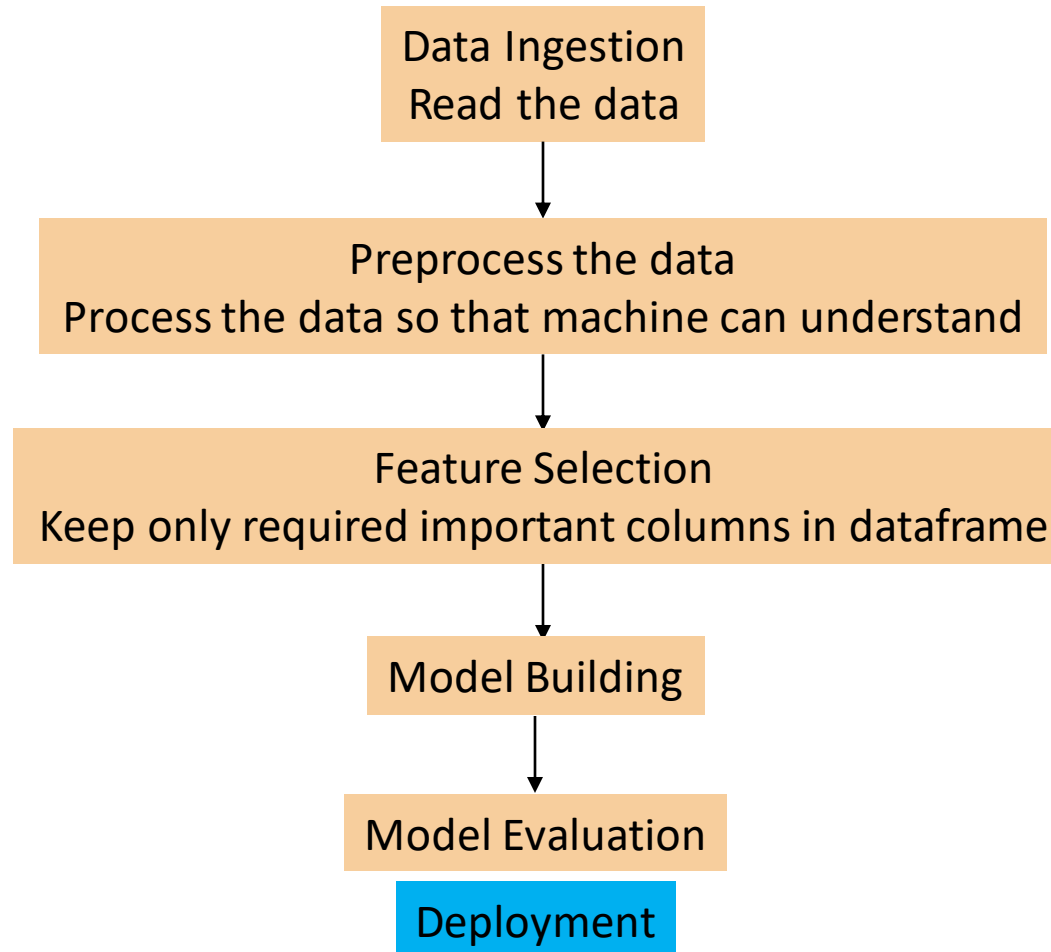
Data Ingestion
Read the data

Preprocess the data
Process the data so that machine can understand

Feature Selection
Keep only required important columns in dataframe

Model Building

Model Evaluation

Deployment